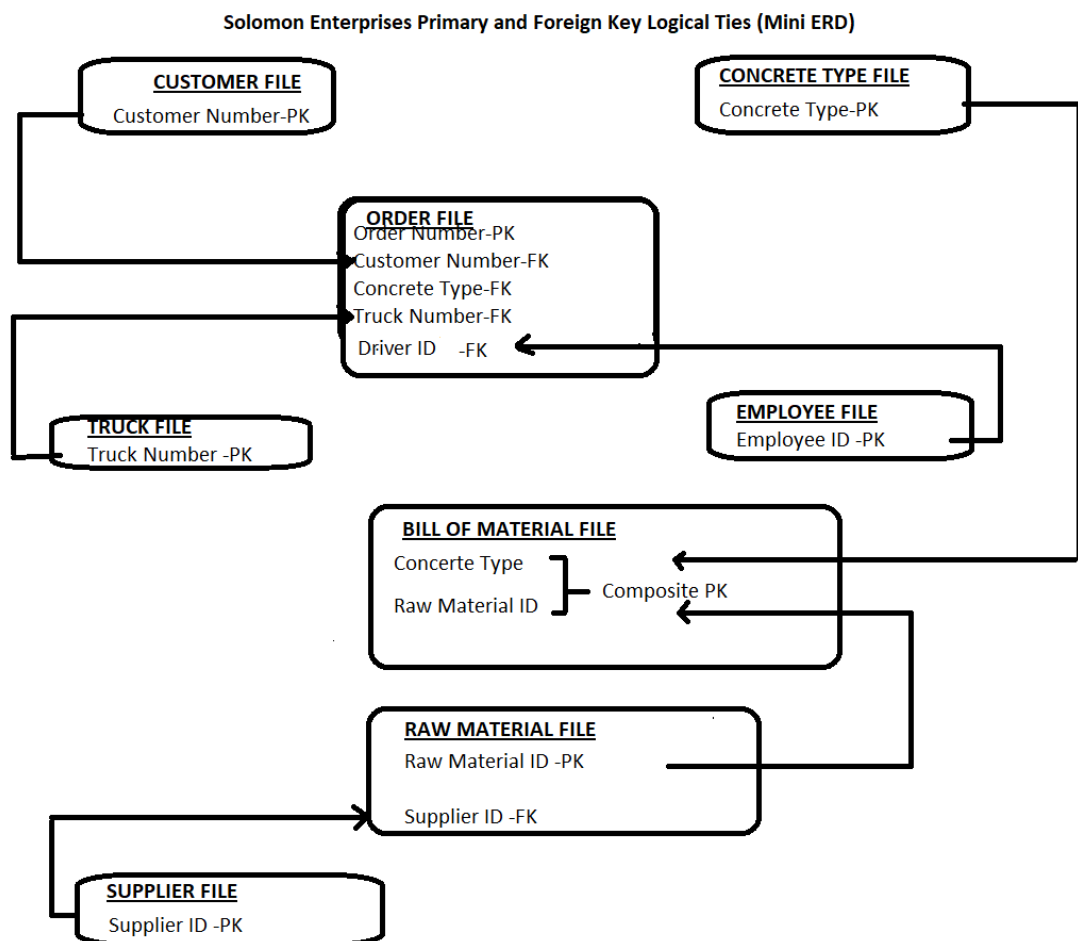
Solomon Enterprises Primary and Foreign Key Logical Ties (Mini ERD)

CUSTOMER FILE
Customer Number-PK

CONCRETE TYPE FILE
Concrete Type-PK

ORDER FILE
Order Number-PK
Customer Number-FK
Concrete Type-FK
Truck Number-FK
Driver ID -FK

TRUCK FILE
Truck Number -PK

EMPLOYEE FILE
Employee ID -PK

BILL OF MATERIAL FILE
Concerte Type
Raw Material ID
Composite PK

RAW MATERIAL FILE
Raw Material ID -PK
Supplier ID -FK

SUPPLIER FILE
Supplier ID -PK